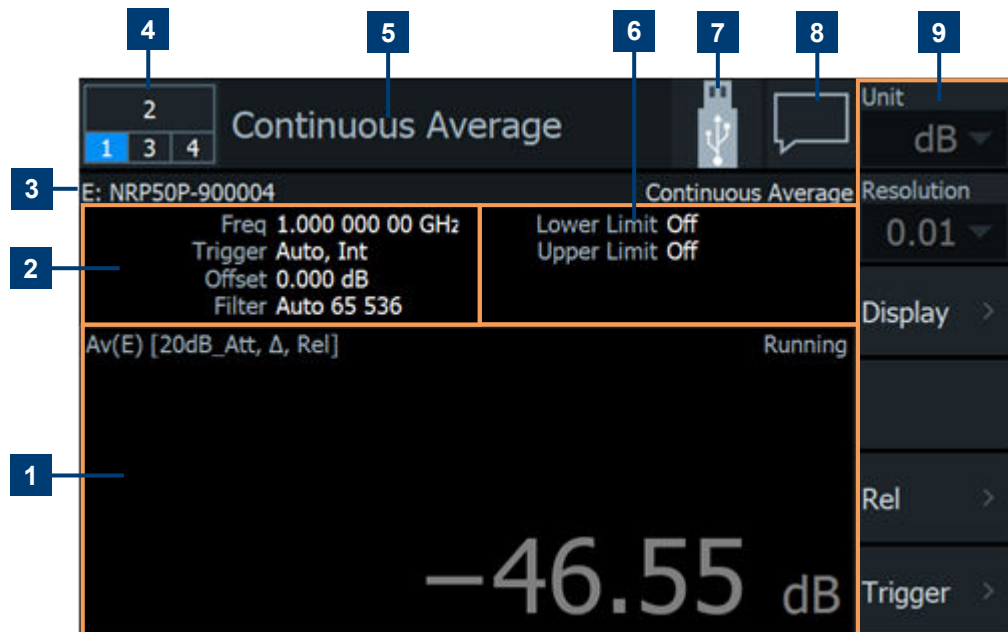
4
5
6
7
8
9

2
1 3 4
Continuous Average

Unit
dB
Resolution
0.01
Display
Rel
Trigger

3
E: NRP50P-900004
Continuous Average

2
Freq 1.000 000 00 GHz
Trigger Auto, Int
Offset 0.000 dB
Filter Auto 65 536

Lower Limit Off
Upper Limit Off

Av(E) [20dB_Att, Δ, Rel]
Running

1
−46.55 dB